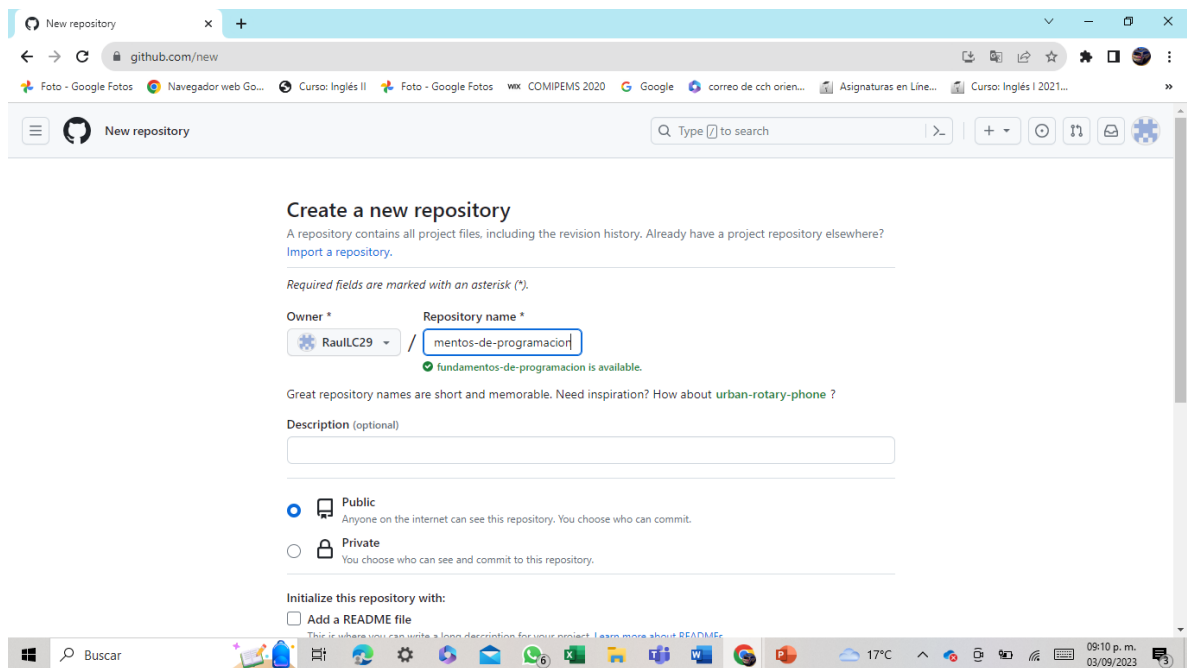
New repository

github.com/new

Foto - Google Fotos  Navegador web Go...  Curso: Inglés II  Foto - Google Fotos  COMIPEMS 2020  Google  correo de cch orien...  Asignaturas en Líne...  Curso: Inglés I 2021...

New repository

Type / to search

Create a new repository

A repository contains all project files, including the revision history. Already have a project repository elsewhere? Import a repository.

Required fields are marked with an asterisk (*).

Owner *

RaulLC29

/

Repository name *

mentos-de-programacion

fundamentos-de-programacion is available.

Great repository names are short and memorable. Need inspiration? How about urban-rotary-phone ?

Description (optional)

Public
Anyone on the internet can see this repository. You choose who can commit.

Private
You choose who can see and commit to this repository.

Initialize this repository with:

Add a README file

This is where you can write a long description for your project. Learn more about READMEs

Buscar

6

17°C

09:10 p. m.
03/09/2023

3